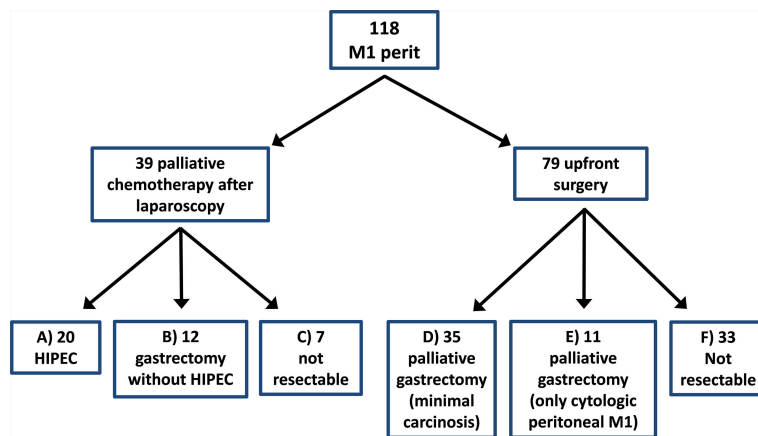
118
M1 perit

39 palliative chemotherapy after laparoscopy

79 upfront surgery

A) 20
HIPEC

B) 12
gastrectomy without HIPEC

C) 7
not resectable

D) 35
palliative gastrectomy (minimal carcinosis)

E) 11
palliative gastrectomy (only cytologic peritoneal M1)

F) 33
Not resectable